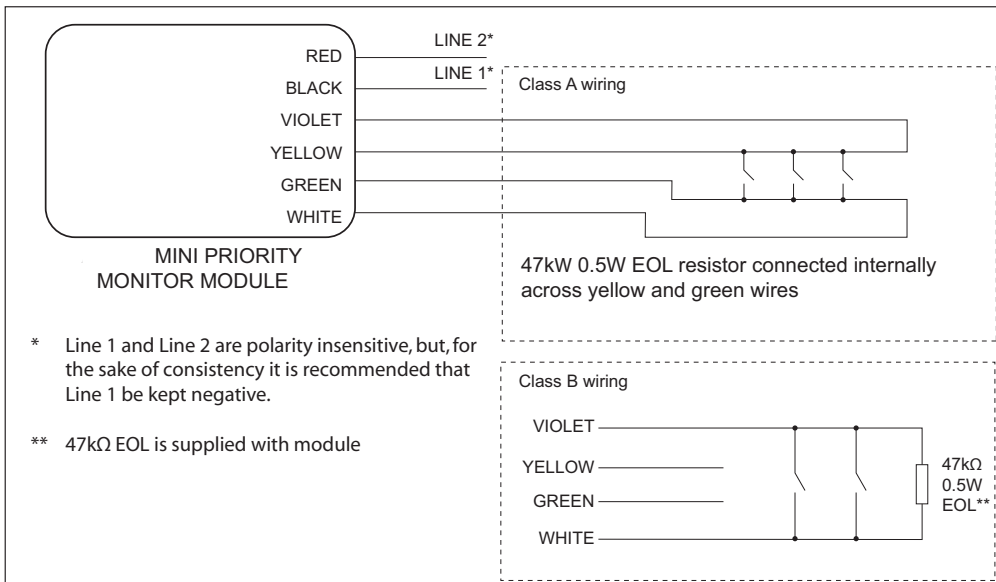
RED
BLACK
VIOLET
YELLOW
GREEN
WHITE

LINE 2*
LINE 1*

Class A wiring

MINI PRIORITY MONITOR MODULE

47kW 0.5W EOL resistor connected internally across yellow and green wires

* Line 1 and Line 2 are polarity insensitive, but, for the sake of consistency it is recommended that Line 1 be kept negative.

** 47kΩ EOL is supplied with module

Class B wiring

VIOLET
YELLOW
GREEN
WHITE

47kΩ
0.5W
EOL**